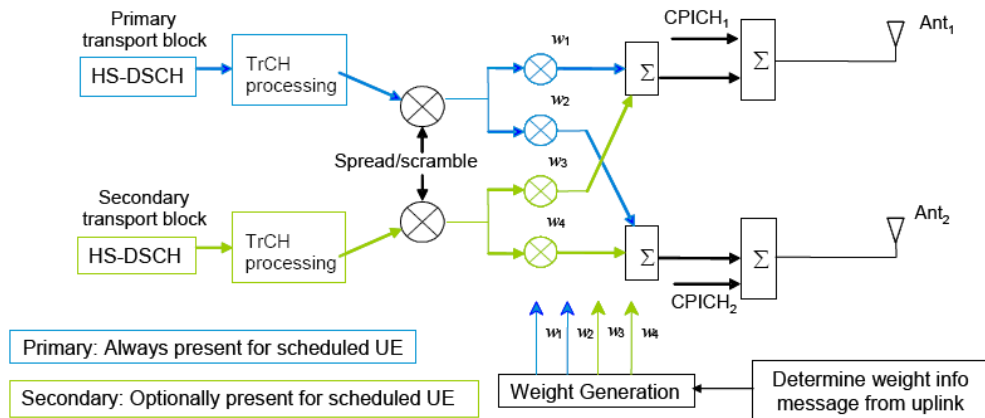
Primary transport block

HS-DSCH

TrCH processing

Spread/scramble

Secondary transport block

HS-DSCH

TrCH processing

$w_1$

$w_2$

$w_3$

$w_4$

$\Sigma$

$\Sigma$

CPICH$_1$

$\Sigma$

Ant$_1$

CPICH$_2$

$\Sigma$

Ant$_2$

$w_1$ $w_2$ $w_3$ $w_4$

Primary: Always present for scheduled UE

Secondary: Optionally present for scheduled UE

Weight Generation

Determine weight info message from uplink